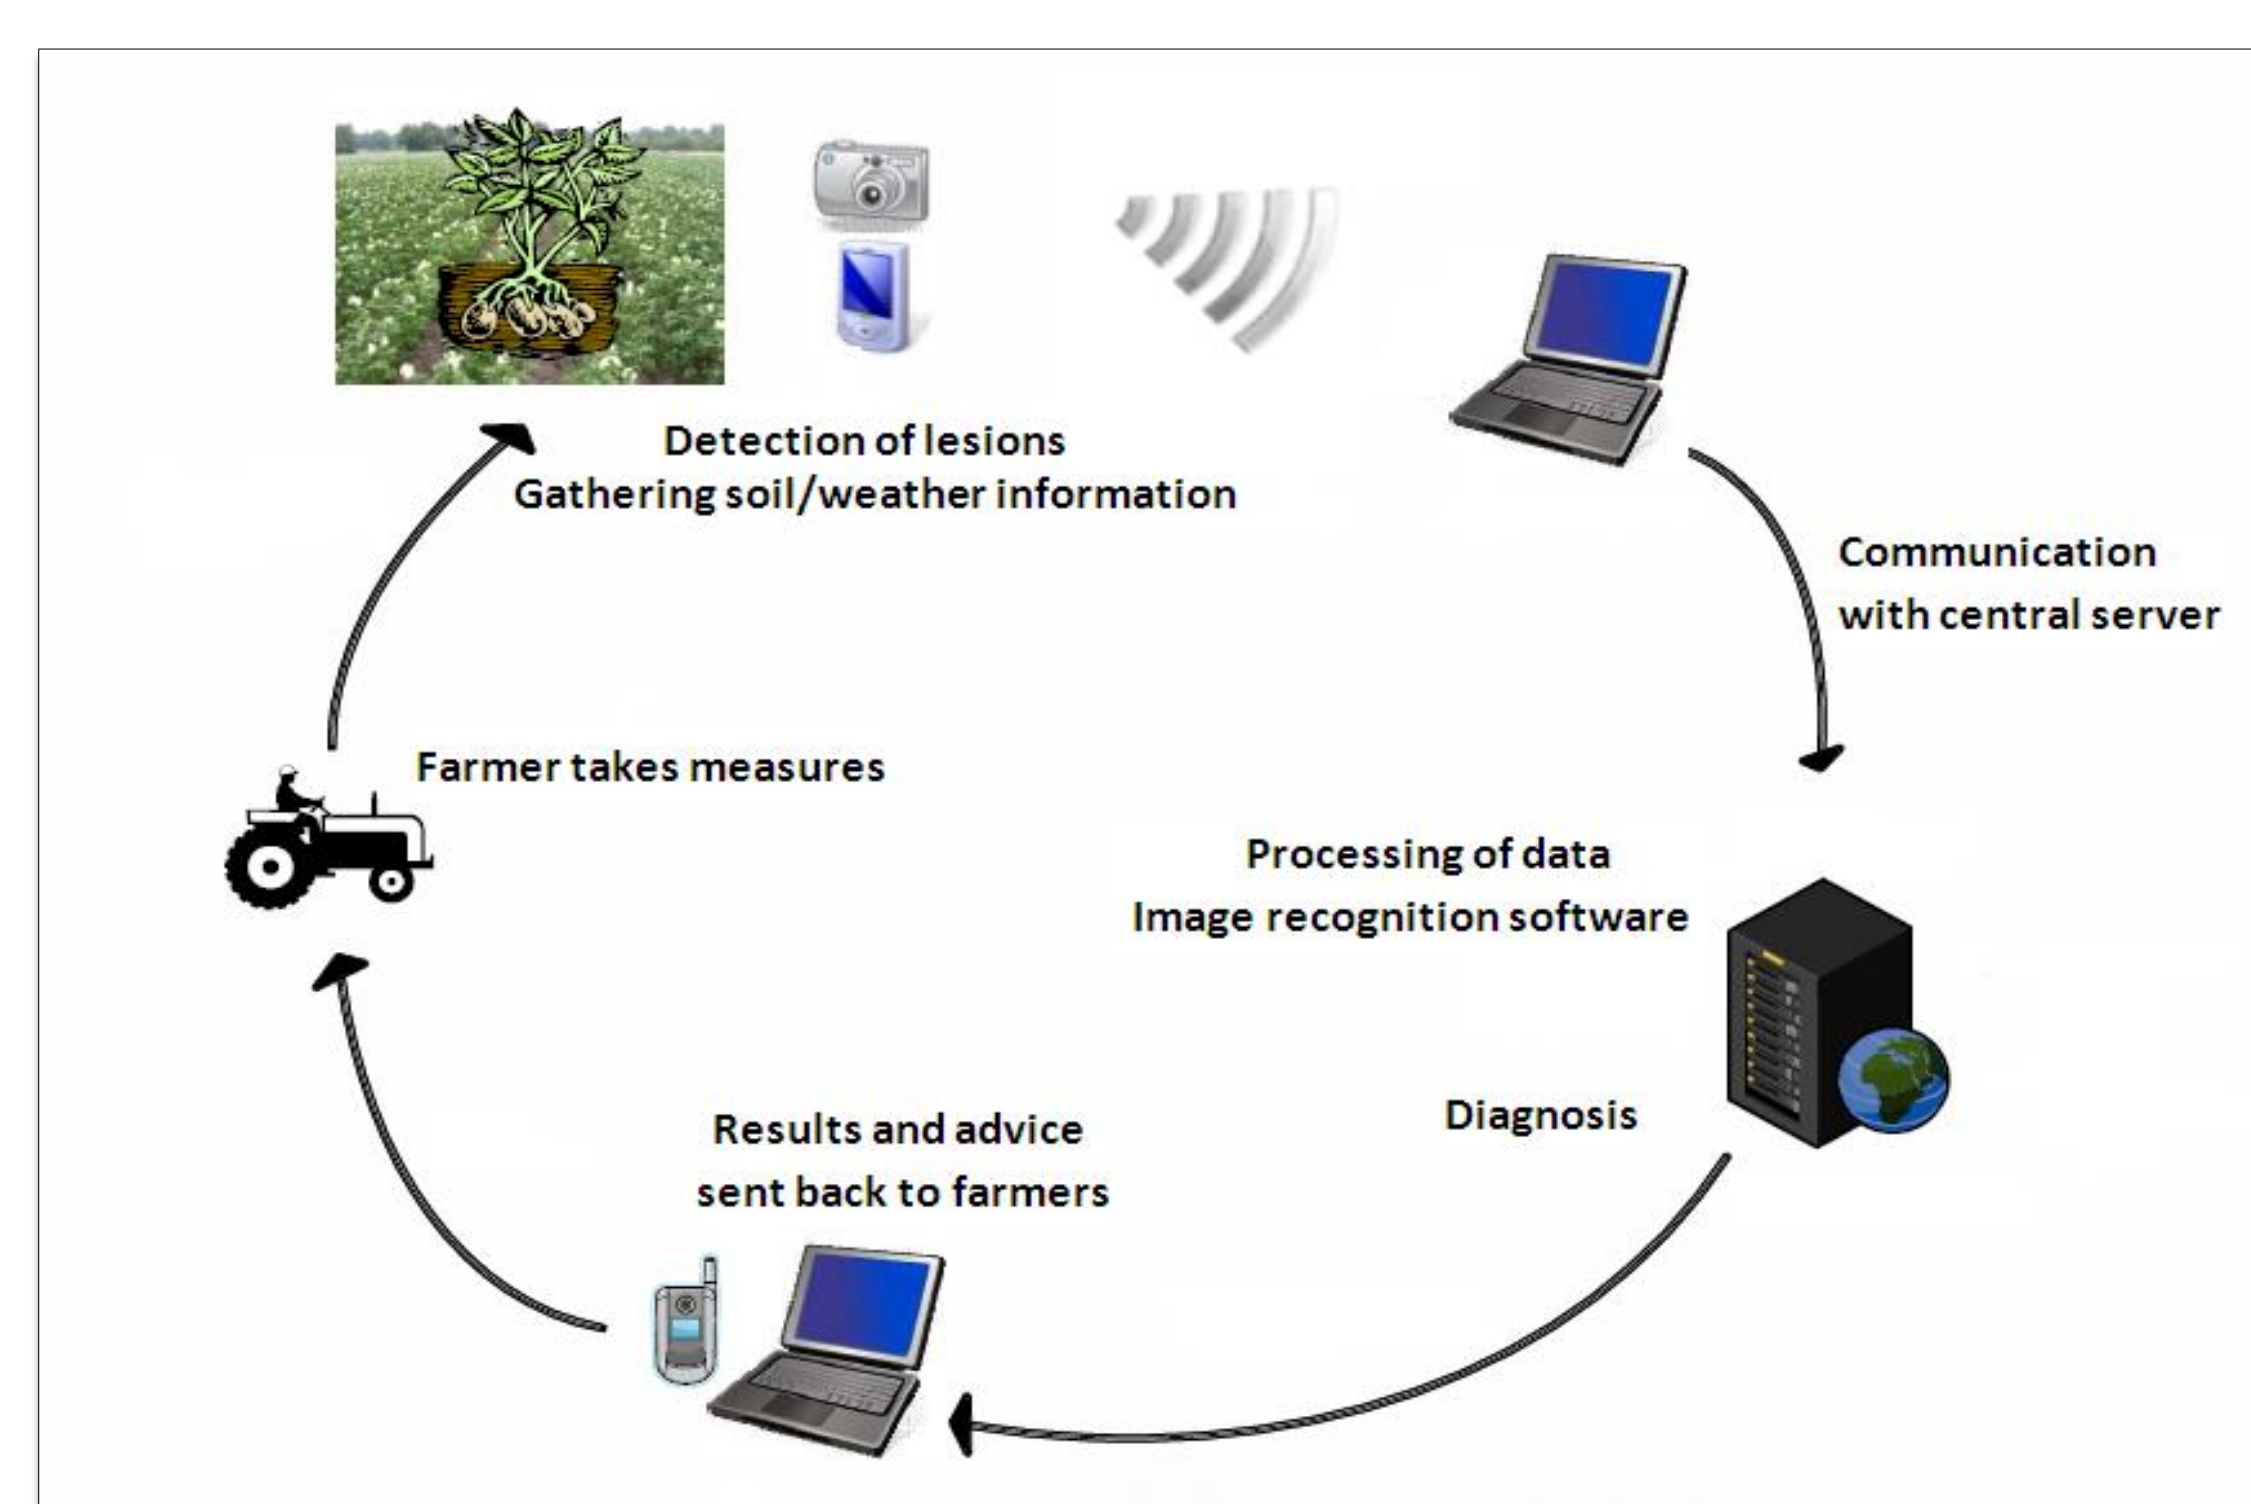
Detection of lesions
Gathering soil/weather information

Communication
with central server

Farmer takes measures

Processing of data
Image recognition software

Diagnosis

Results and advice
sent back to farmers